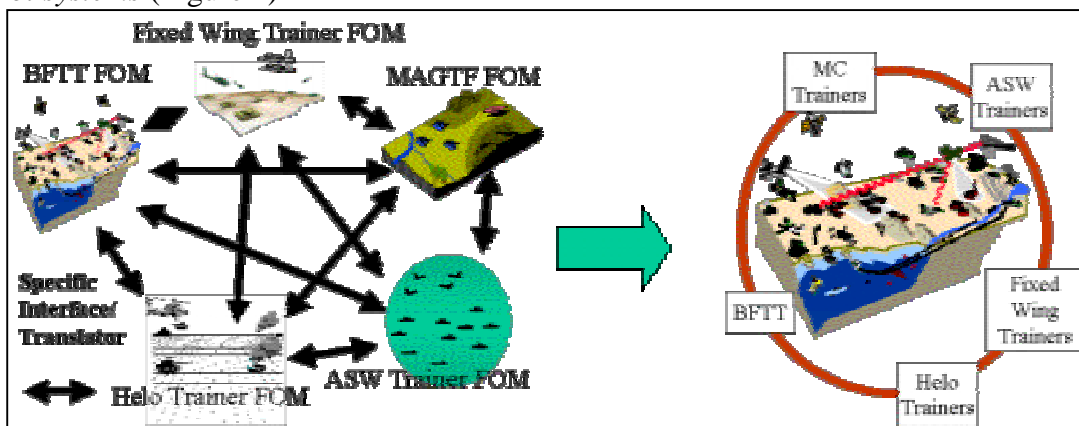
subsystems (Figure 1)

Fixed Wing Trainer FOM

BFTT FOM

MAGTF FOM

Specific Interface/ Translator

Helo Trainer FOM

ASW Trainer FOM

MC Trainers

ASW Trainers

BFTT

Fixed Wing Trainers

Helo Trainers